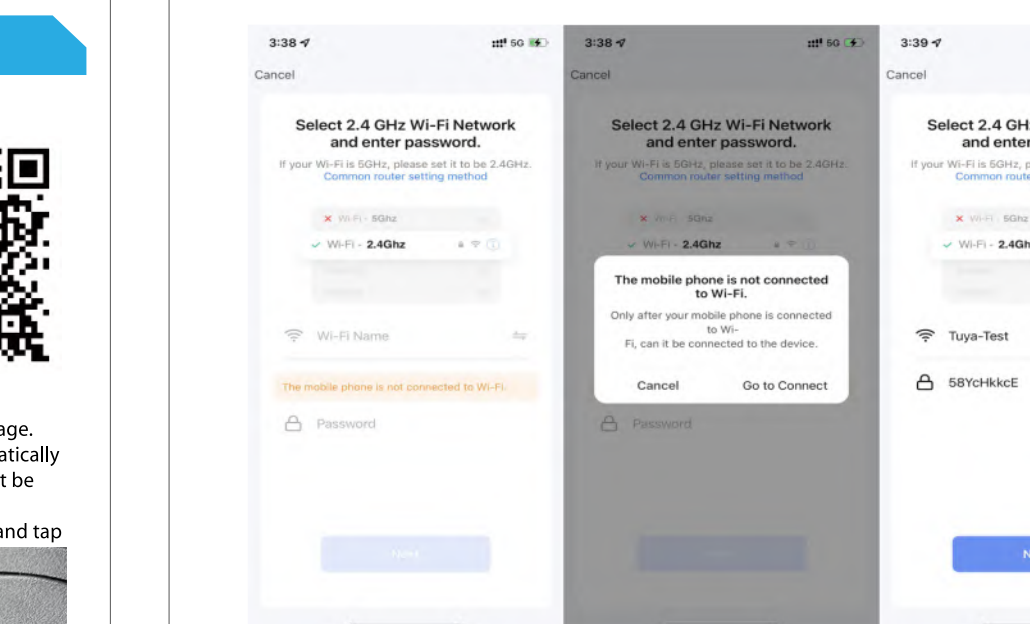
age.
atically
t be

and tap

3:38

5G

Cancel

Select 2.4 GHz Wi-Fi Network and enter password.

If your Wi-Fi is 5GHz, please set it to be 2.4GHz.
Common router setting method

Wi-Fi - 5Ghz

Wi-Fi - 2.4Ghz

Wi-Fi Name

The mobile phone is not connected to Wi-Fi.

Password

Next

3:38

5G

Cancel

Select 2.4 GHz Wi-Fi Network and enter password.

If your Wi-Fi is 5GHz, please set it to be 2.4GHz.
Common router setting method

Wi-Fi - 5Ghz

Wi-Fi - 2.4Ghz

The mobile phone is not connected to Wi-Fi.

Only after your mobile phone is connected to Wi-Fi, can it be connected to the device.

Cancel

Go to Connect

Password

3:39

Cancel

Select 2.4 GH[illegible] and enter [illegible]

If your Wi-Fi is 5GHz, p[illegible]
Common route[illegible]

Wi-Fi - 5Ghz

Wi-Fi - 2.4Gh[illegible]

Tuya-Test

58YcHkkcE

N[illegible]